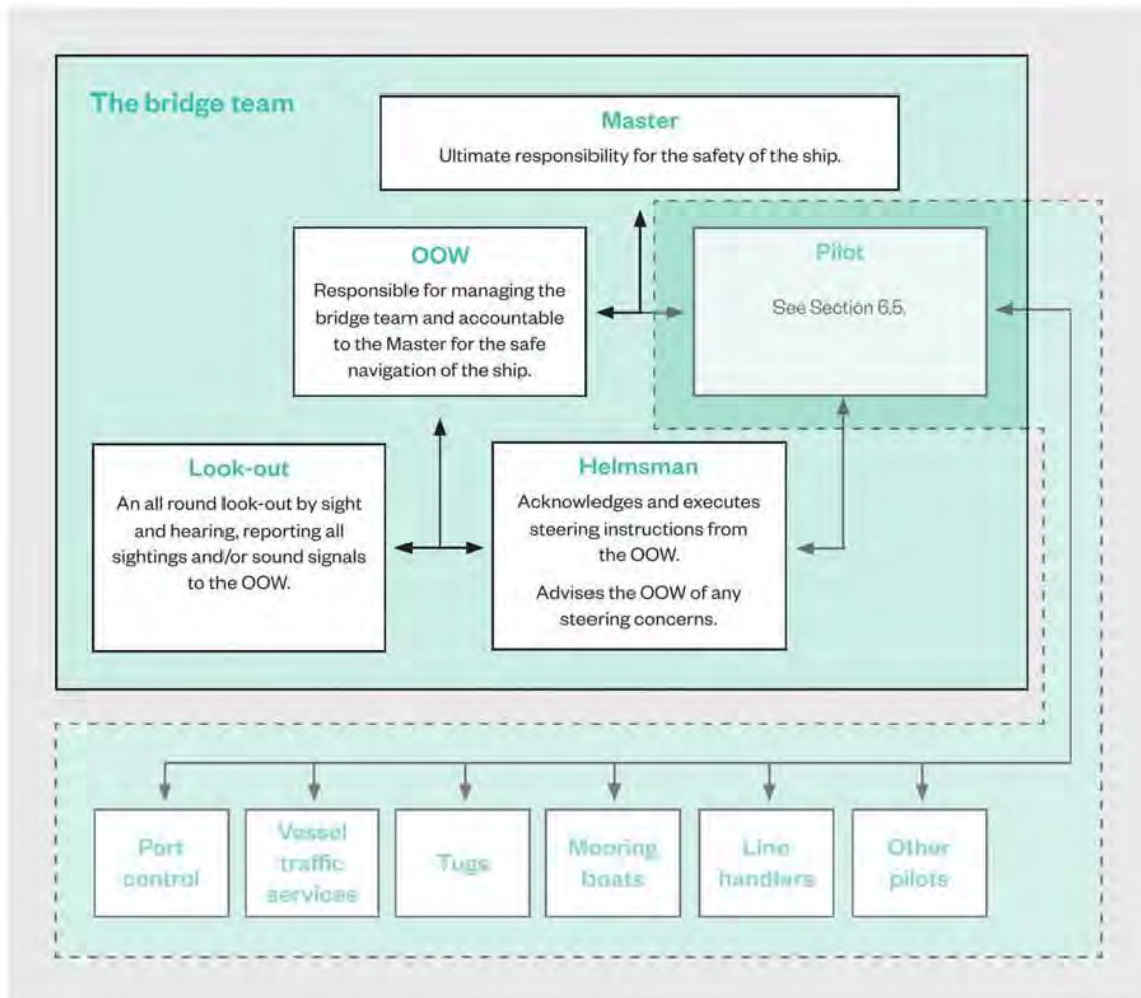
The bridge team

Master
Ultimate responsibility for the safety of the ship.

OOW
Responsible for managing the bridge team and accountable to the Master for the safe navigation of the ship.

Pilot
See Section 6.5.

Look-out
An all round look-out by sight and hearing, reporting all sightings and/or sound signals to the OOW.

Helmsman
Acknowledges and executes steering instructions from the OOW.

Advises the OOW of any steering concerns.

Port control

Vessel traffic services

Tugs

Mooring boats

Line handlers

Other pilots